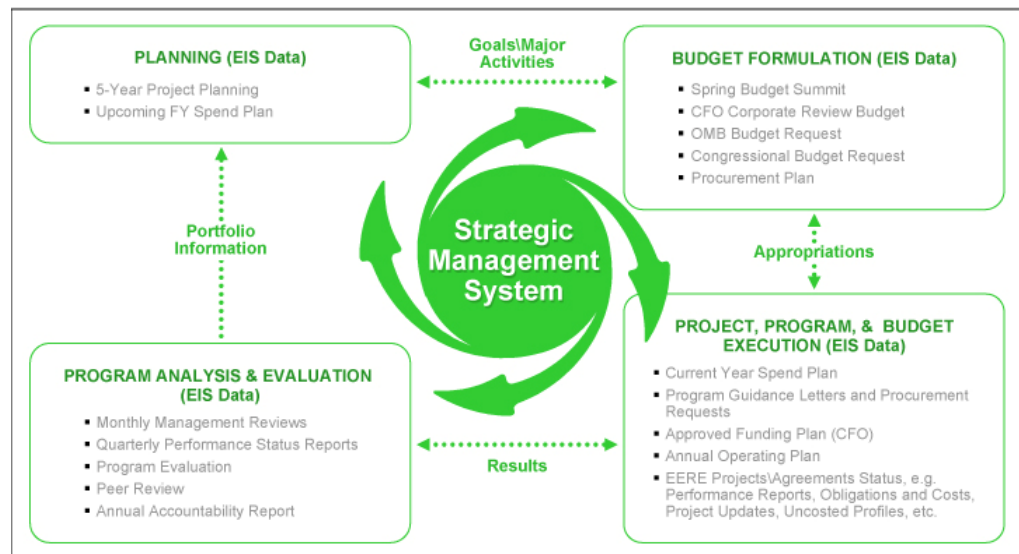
PLANNING (EIS Data)

- 5-Year Project Planning
- Upcoming FY Spend Plan

Goals\Major Activities

BUDGET FORMULATION (EIS Data)

- Spring Budget Summit
- CFO Corporate Review Budget
- OMB Budget Request
- Congressional Budget Request
- Procurement Plan

Portfolio Information

Strategic Management System

Appropriations

PROJECT, PROGRAM, & BUDGET EXECUTION (EIS Data)

- Current Year Spend Plan
- Program Guidance Letters and Procurement Requests
- Approved Funding Plan (CFO)
- Annual Operating Plan
- EERE Projects\Agreements Status, e.g. Performance Reports, Obligations and Costs, Project Updates, Uncosted Profiles, etc.

PROGRAM ANALYSIS & EVALUATION (EIS Data)

- Monthly Management Reviews
- Quarterly Performance Status Reports
- Program Evaluation
- Peer Review
- Annual Accountability Report

Results